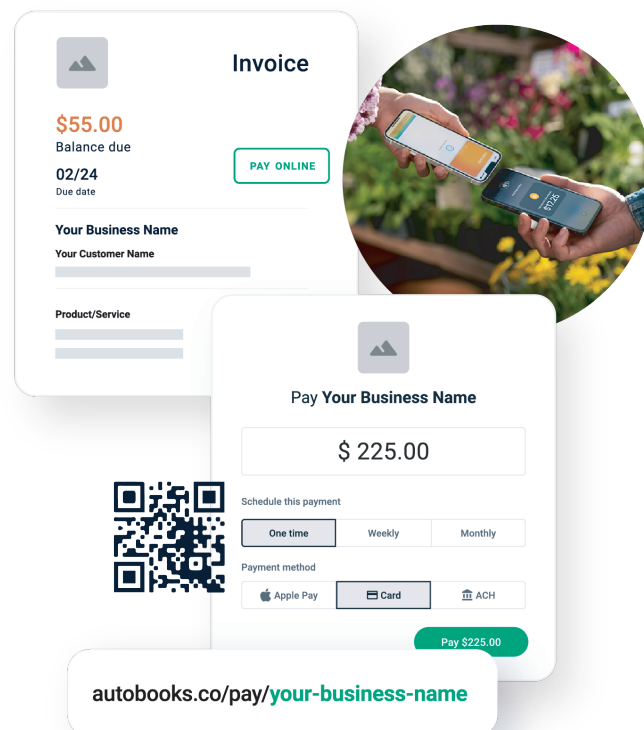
Invoice

$55.00
Balance due

02/24
Due date

PAY ONLINE

Your Business Name
Your Customer Name

Product/Service

Pay Your Business Name

$ 225.00

Schedule this payment

One time | Weekly | Monthly

Payment method

Apple Pay | Card | ACH

Pay $225.00

autobooks.co/pay/your-business-name